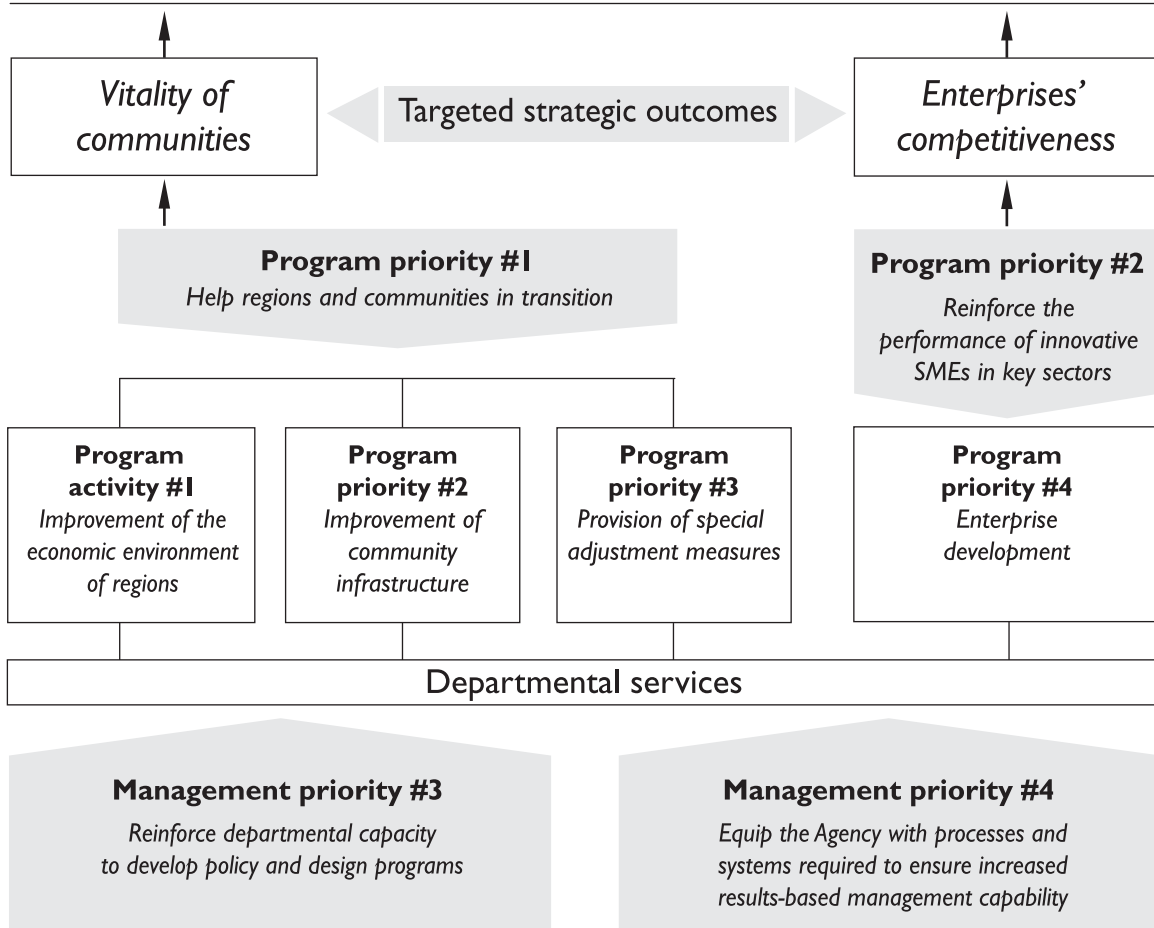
Vitality of communities

Targeted strategic outcomes

Enterprises' competitiveness

**Program priority #1**
*Help regions and communities in transition*

**Program priority #2**
*Reinforce the performance of innovative SMEs in key sectors*

**Program activity #1**
*Improvement of the economic environment of regions*

**Program priority #2**
*Improvement of community infrastructure*

**Program priority #3**
*Provision of special adjustment measures*

**Program priority #4**
*Enterprise development*

Departmental services

**Management priority #3**
*Reinforce departmental capacity to develop policy and design programs*

**Management priority #4**
*Equip the Agency with processes and systems required to ensure increased results-based management capability*